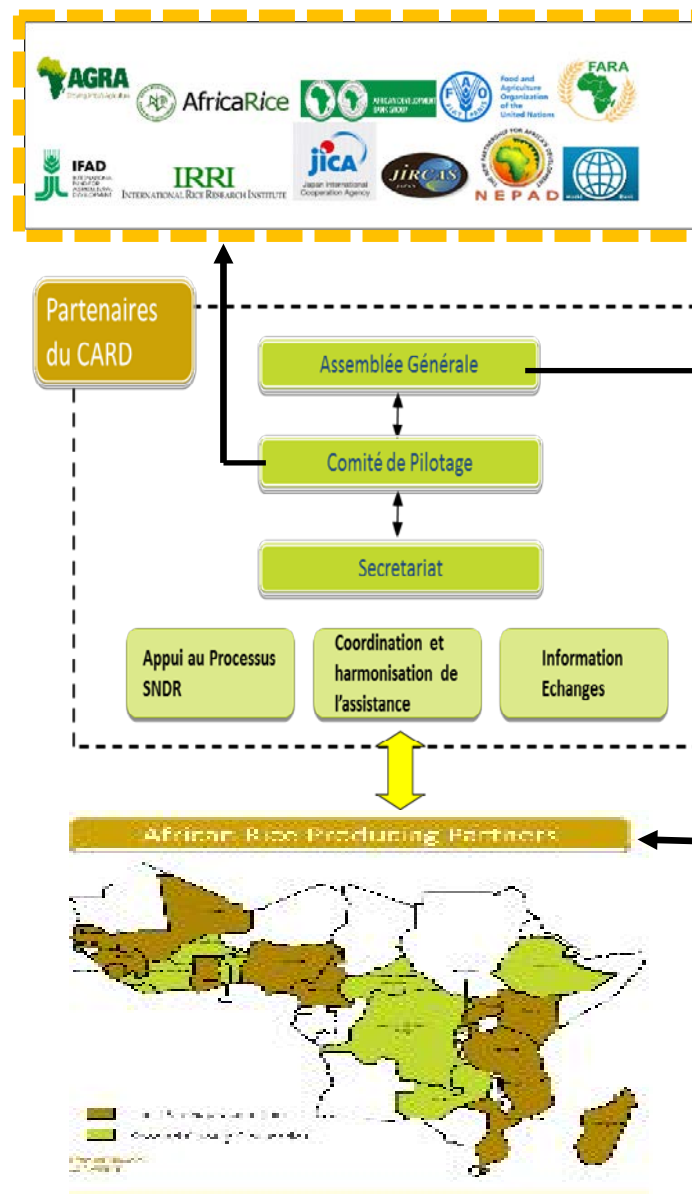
AGRA

AfricaRice

AFRICAN DEVELOPMENT BANK GROUP

Food and Agriculture Organization of the United Nations

FARA

IFAD

IRRI INTERNATIONAL RICE RESEARCH INSTITUTE

jica Japan International Cooperation Agency

JIRCAS

NEPAD

World Bank

Partenaires du CARD

Assemblée Générale

Comité de Pilotage

Secretariat

Appui au Processus SNDR

Coordination et harmonisation de l'assistance

Information Echanges

African Rice Producing Partners

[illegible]

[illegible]